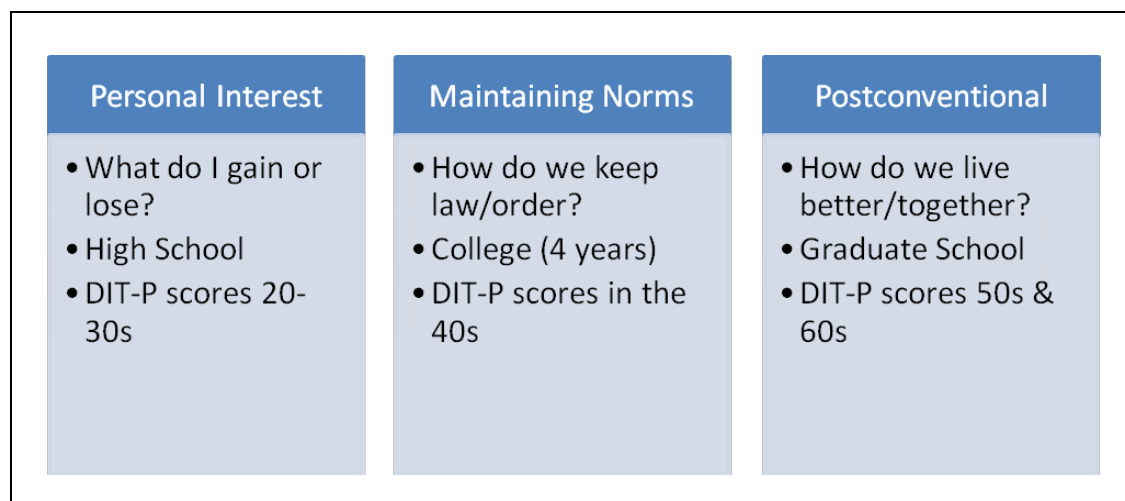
Personal Interest

- What do I gain or lose?
- High School
- DIT-P scores 20-30s

Maintaining Norms

- How do we keep law/order?
- College (4 years)
- DIT-P scores in the 40s

Postconventional

- How do we live better/together?
- Graduate School
- DIT-P scores 50s & 60s